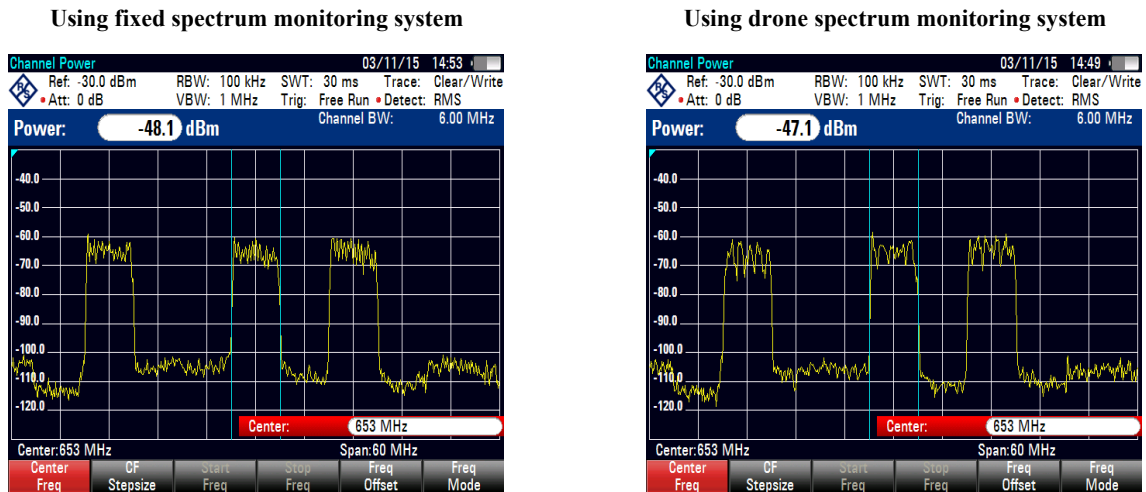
Using fixed spectrum monitoring system

Channel Power 03/11/15 14:53

Ref: -30.0 dBm RBW: 100 kHz SWT: 30 ms Trace: Clear/Write
Att: 0 dB VBW: 1 MHz Trig: Free Run Detect: RMS

Power: -48.1 dBm Channel BW: 6.00 MHz

-40.0
-50.0
-60.0
-70.0
-80.0
-90.0
-100.0
-110.0
-120.0

Center: 653 MHz

Center:653 MHz Span:60 MHz

Center Freq | CF Stepsize | Start Freq | Stop Freq | Freq Offset | Freq Mode

Using drone spectrum monitoring system

Channel Power 03/11/15 14:49

Ref: -30.0 dBm RBW: 100 kHz SWT: 30 ms Trace: Clear/Write
Att: 0 dB VBW: 1 MHz Trig: Free Run Detect: RMS

Power: -47.1 dBm Channel BW: 6.00 MHz

-40.0
-50.0
-60.0
-70.0
-80.0
-90.0
-100.0
-110.0
-120.0

Center: 653 MHz

Center:653 MHz Span:60 MHz

Center Freq | CF Stepsize | Start Freq | Stop Freq | Freq Offset | Freq Mode